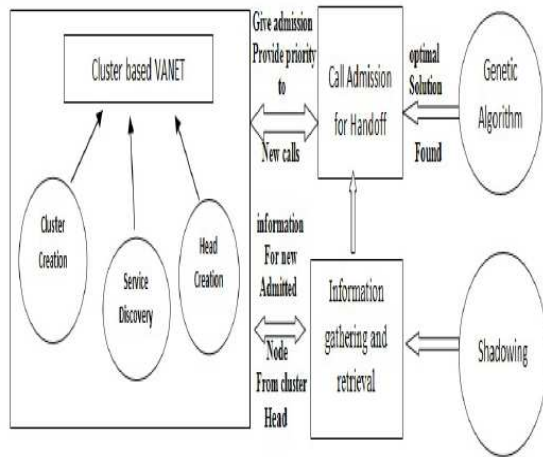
Cluster based VANET

Cluster Creation

Service Discovery

Head Creation

Give admission Provide priority to

New calls

Call Admission for Handoff

optimal Solution

Found

Genetic Algorithm

information For new Admitted

Node From cluster Head

Information gathering and retrieval

Shadowing